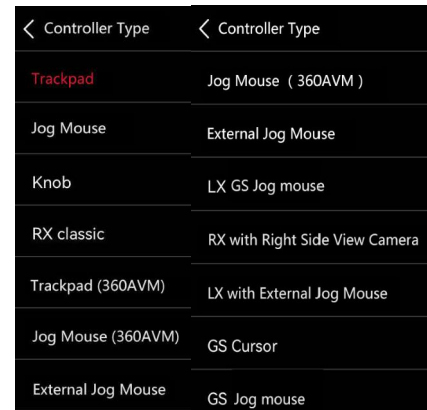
< Controller Type

Trackpad

Jog Mouse

Knob

RX classic

Trackpad (360AVM)

Jog Mouse (360AVM)

External Jog Mouse

< Controller Type

Jog Mouse（360AVM）

External Jog Mouse

LX GS Jog mouse

RX with Right Side View Camera

LX with External Jog Mouse

GS Cursor

GS Jog mouse